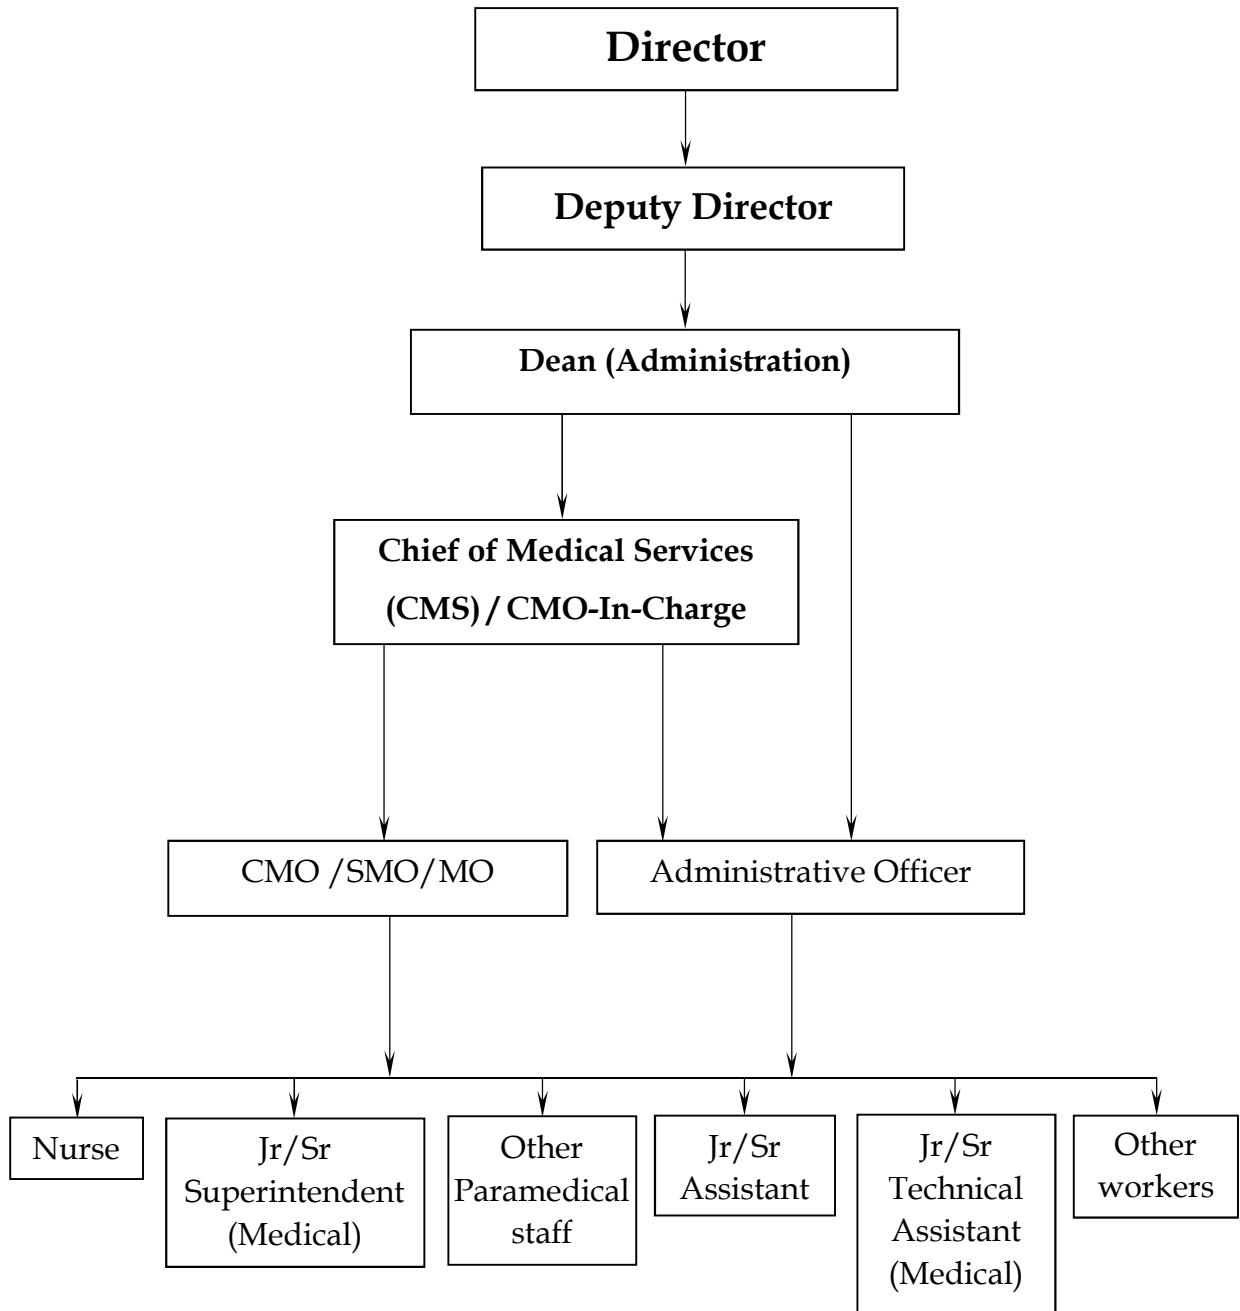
Director

Deputy Director

Dean (Administration)

Chief of Medical Services (CMS) / CMO-In-Charge

CMO /SMO/MO

Administrative Officer

Nurse

Jr/Sr Superintendent (Medical)

Other Paramedical staff

Jr/Sr Assistant

Jr/Sr Technical Assistant (Medical)

Other workers